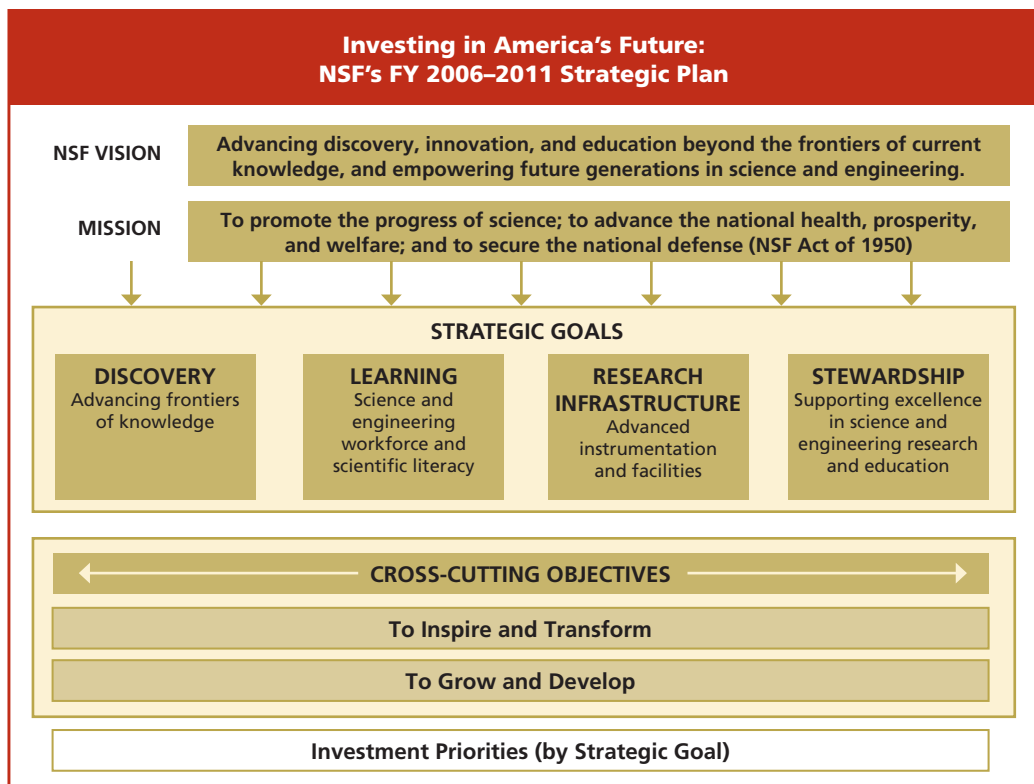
Investing in America's Future:
NSF's FY 2006–2011 Strategic Plan

NSF VISION

Advancing discovery, innovation, and education beyond the frontiers of current knowledge, and empowering future generations in science and engineering.

MISSION

To promote the progress of science; to advance the national health, prosperity, and welfare; and to secure the national defense (NSF Act of 1950)

STRATEGIC GOALS

DISCOVERY
Advancing frontiers of knowledge

LEARNING
Science and engineering workforce and scientific literacy

RESEARCH INFRASTRUCTURE
Advanced instrumentation and facilities

STEWARDSHIP
Supporting excellence in science and engineering research and education

CROSS-CUTTING OBJECTIVES

To Inspire and Transform

To Grow and Develop

Investment Priorities (by Strategic Goal)